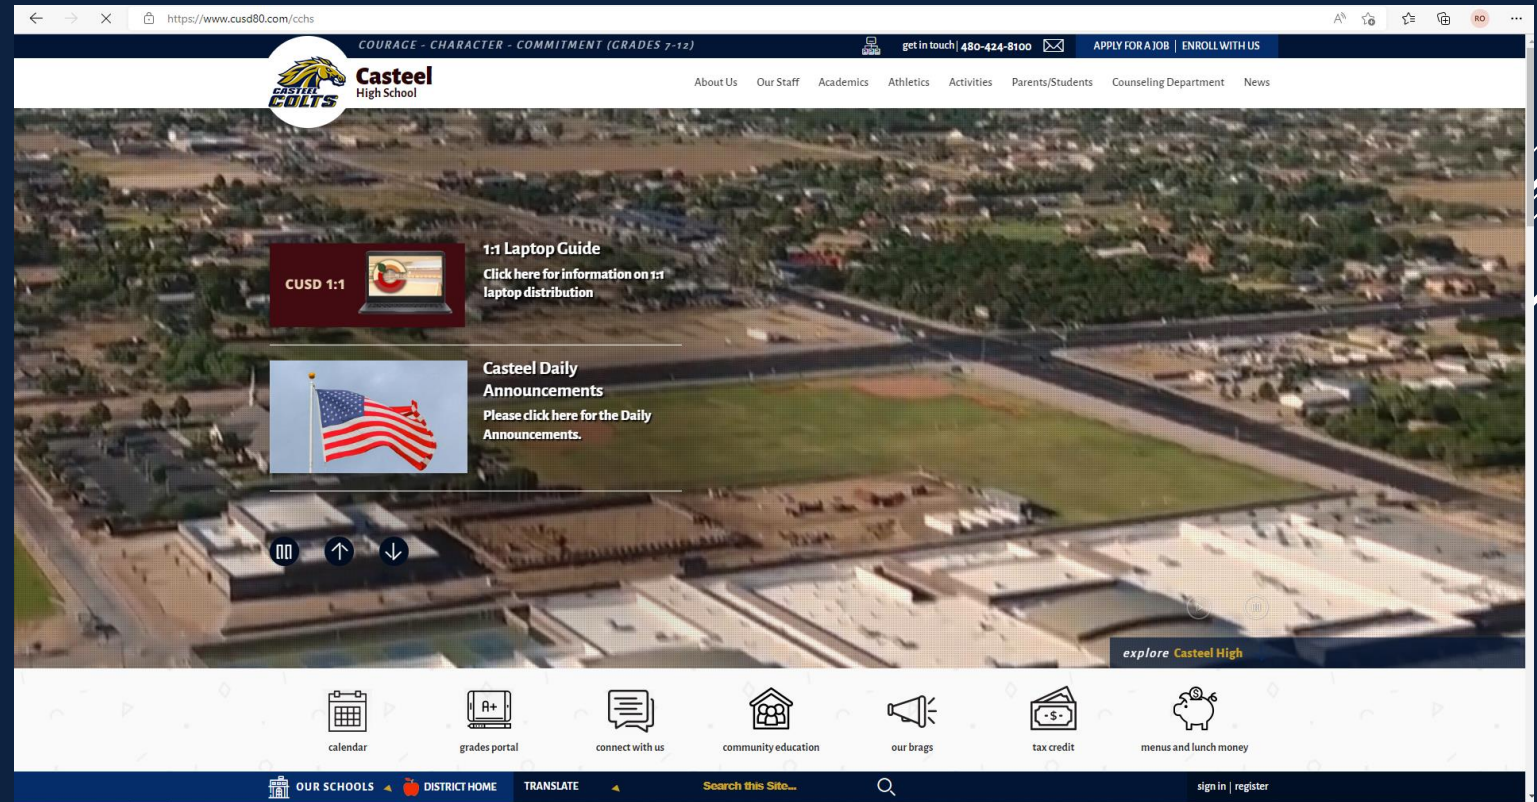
https://www.cusd80.com/cchs

RO

COURAGE - CHARACTER - COMMITMENT (GRADES 7-12)

get in touch | 480-424-8100

APPLY FOR A JOB | ENROLL WITH US

CASTEEL COLTS

Casteel High School

About Us Our Staff Academics Athletics Activities Parents/Students Counseling Department News

CUSD 1:1

1:1 Laptop Guide

Click here for information on 1:1 laptop distribution

Casteel Daily Announcements

Please click here for the Daily Announcements.

explore Casteel High

A+

-$-

calendar grades portal connect with us community education our brags tax credit menus and lunch money

OUR SCHOOLS DISTRICT HOME TRANSLATE Search this Site... sign in | register